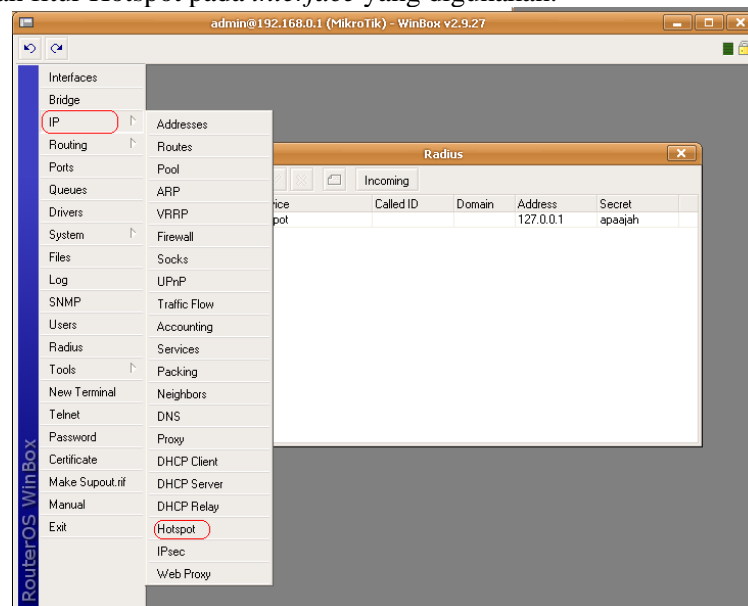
an kan Hotspot pada interface yang digunakan.

admin@192.168.0.1 (MikroTik) - WinBox v2.9.27

Interfaces
Bridge
IP
Routing
Ports
Queues
Drivers
System
Files
Log
SNMP
Users
Radius
Tools
New Terminal
Telnet
Password
Certificate
Make Supout.rif
Manual
Exit

RouterOS WinBox

Addresses
Routes
Pool
ARP
VRRP
Firewall
Socks
UPnP
Traffic Flow
Accounting
Services
Packing
Neighbors
DNS
Proxy
DHCP Client
DHCP Server
DHCP Relay
Hotspot
IPsec
Web Proxy

Radius

Incoming

| rice | Called ID | Domain | Address | Secret |
|---|---|---|---|---|
| pot | | | 127.0.0.1 | apaajah |